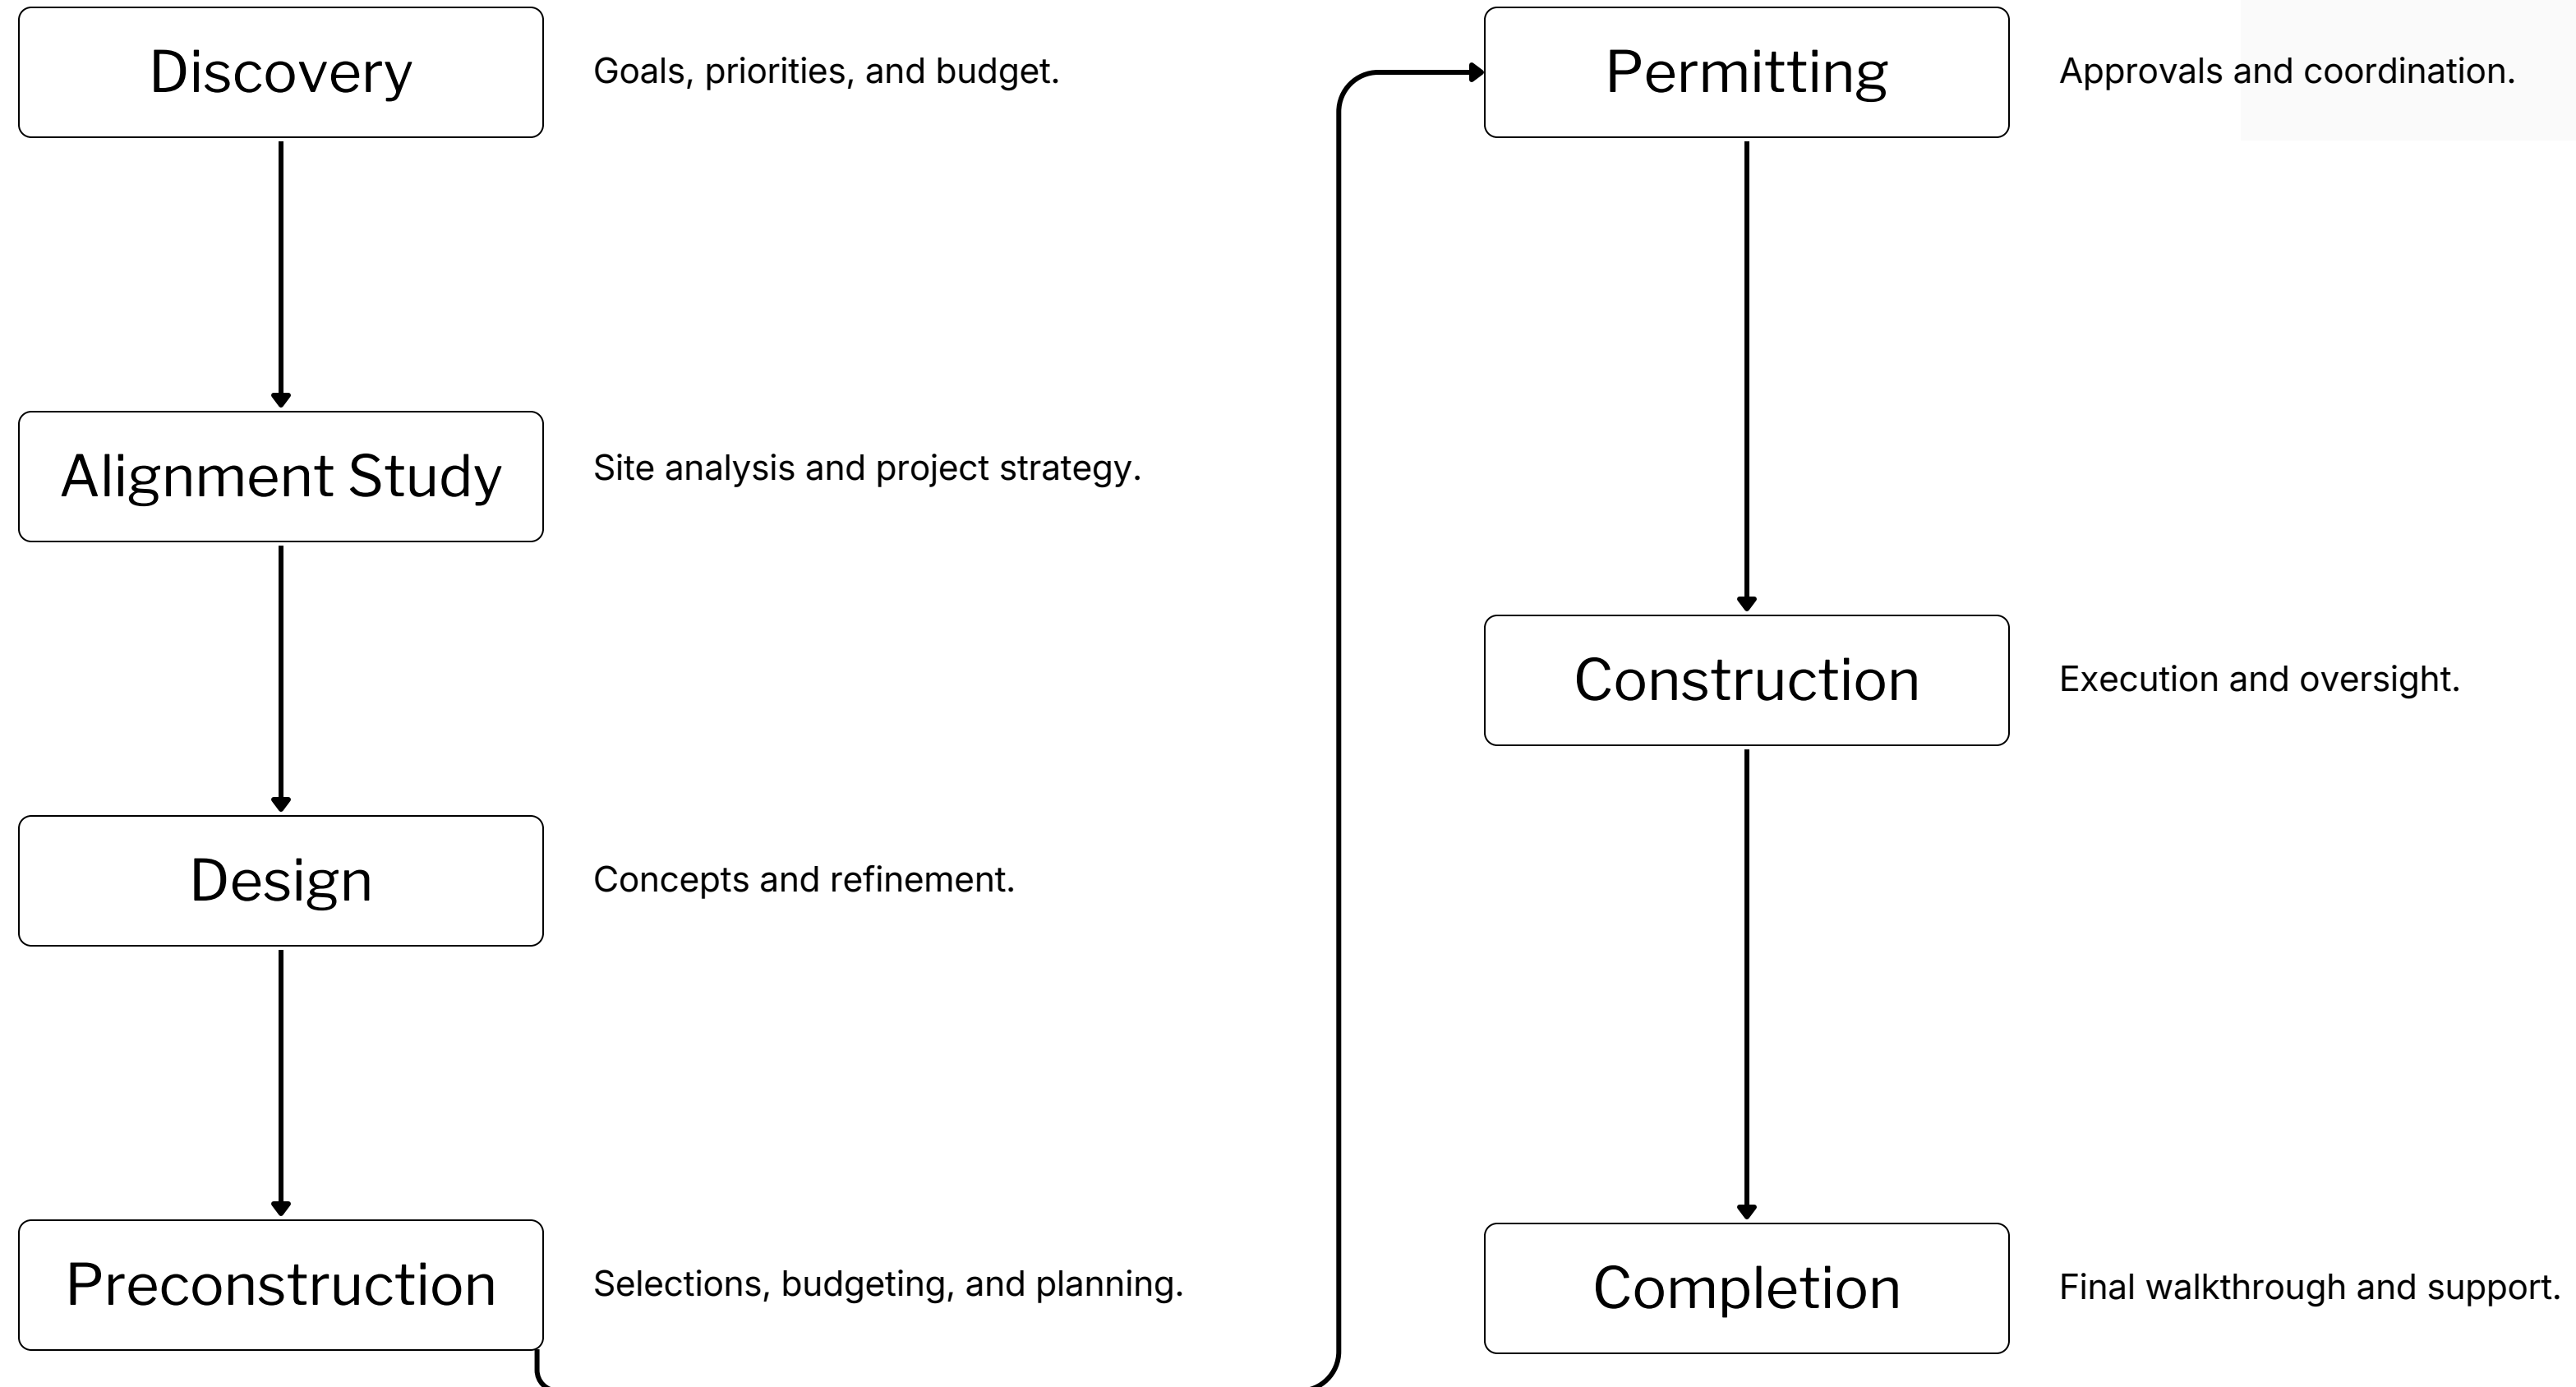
Discovery

Goals, priorities, and budget.

Alignment Study

Site analysis and project strategy.

Design

Concepts and refinement.

Preconstruction

Selections, budgeting, and planning.

Permitting

Approvals and coordination.

Construction

Execution and oversight.

Completion

Final walkthrough and support.